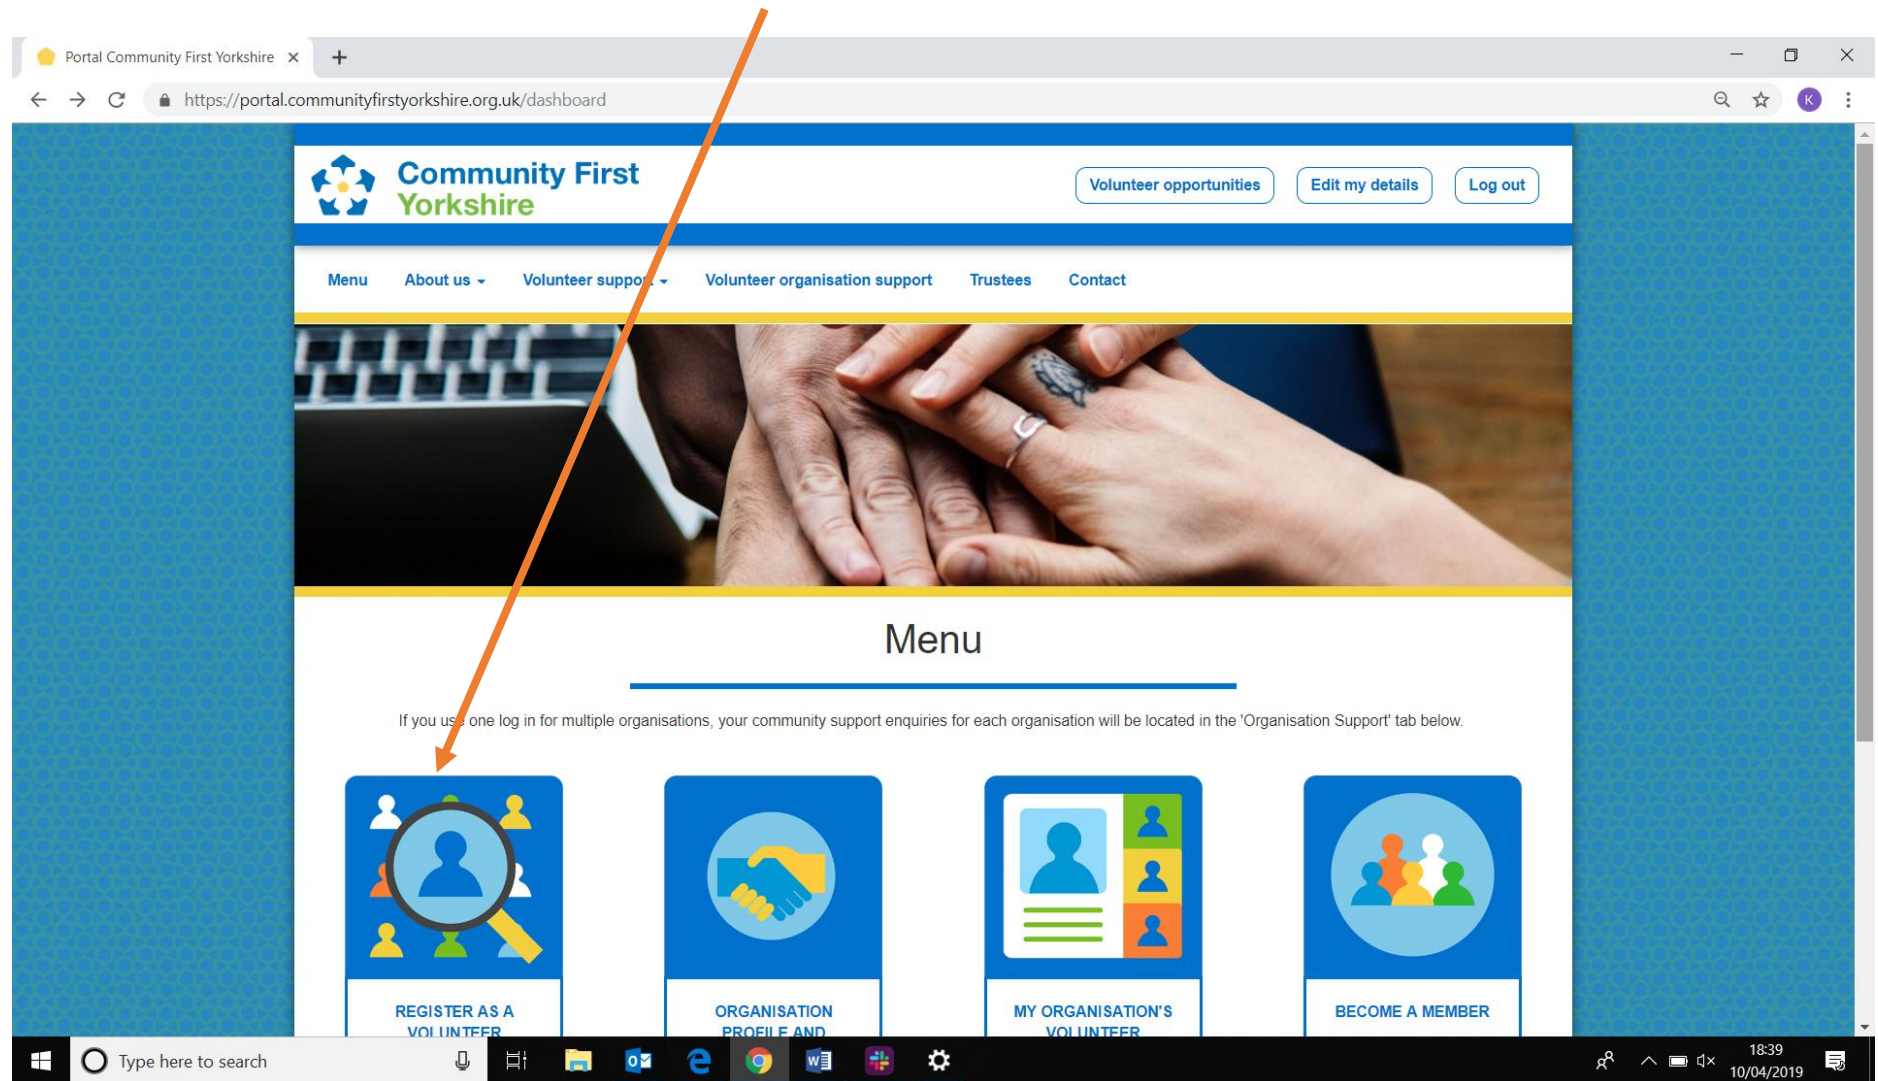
Portal Community First Yorkshire ×

https://portal.communityfirstyorkshire.org.uk/dashboard

Community First Yorkshire

Volunteer opportunities

Edit my details

Log out

Menu About us Volunteer support Volunteer organisation support Trustees Contact

Menu

If you use one log in for multiple organisations, your community support enquiries for each organisation will be located in the 'Organisation Support' tab below.

REGISTER AS A VOLUNTEER

ORGANISATION PROFILE AND

MY ORGANISATION'S VOLUNTEER

BECOME A MEMBER

Type here to search

18:39
10/04/2019